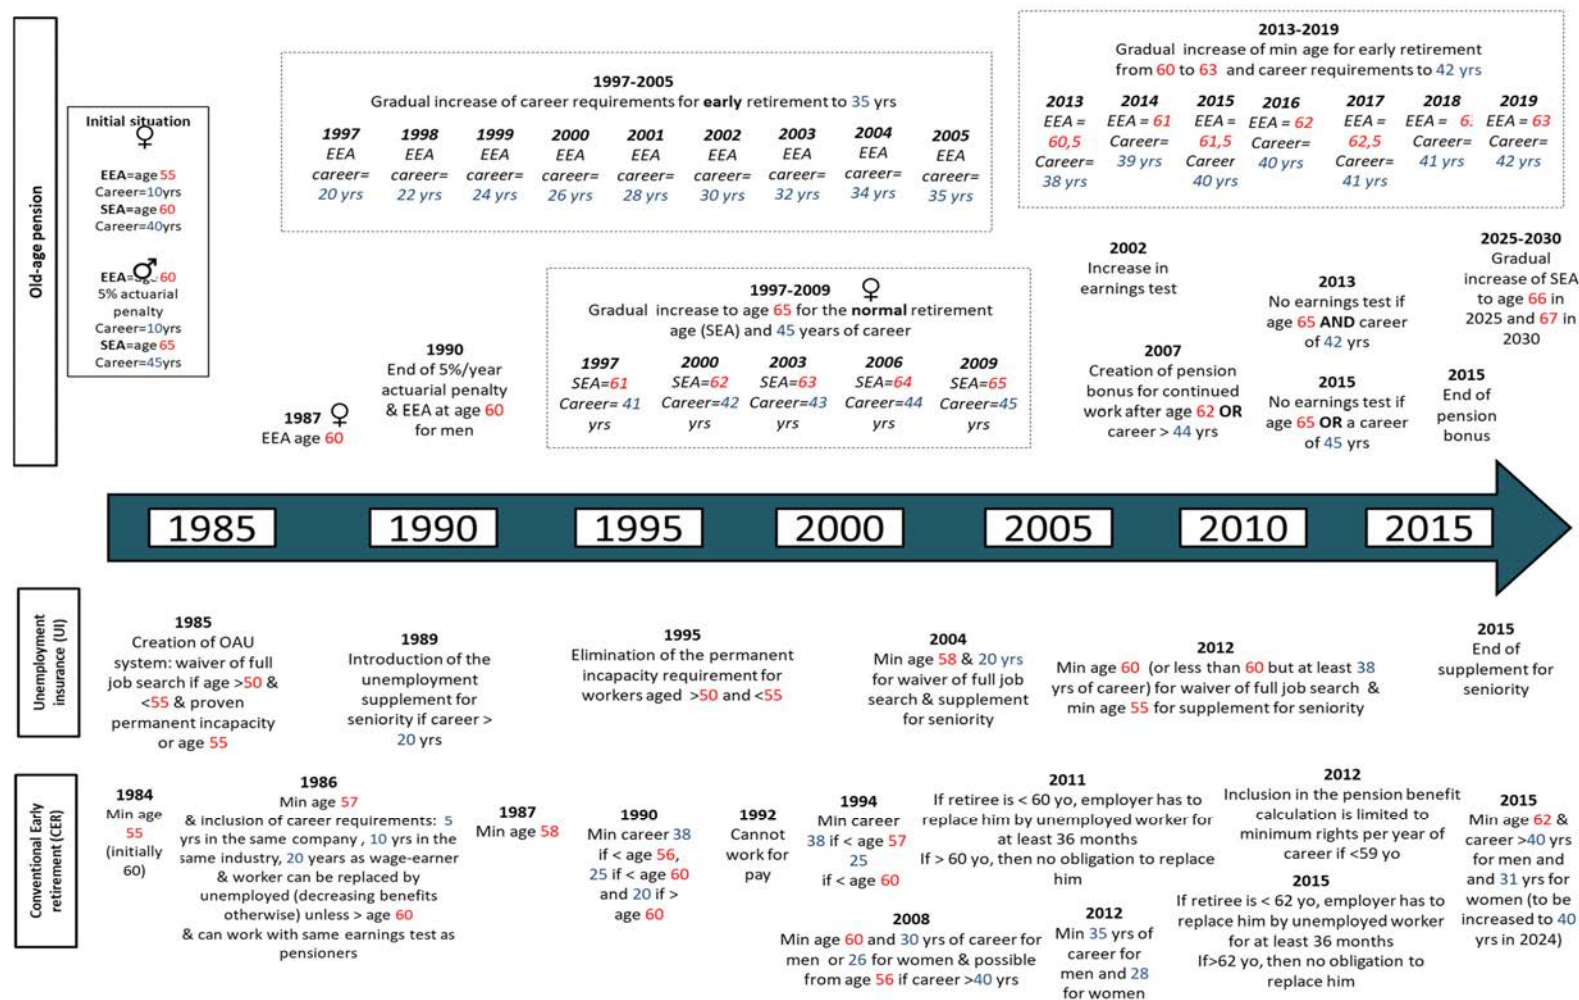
Old-age pension

Initial situation ♀
EEA=age 55
Career=10yrs
SEA=age 60
Career=40yrs

EEA=♂ 60
5% actuarial penalty
Career=10yrs
SEA=age 65
Career=45yrs

1997-2005
Gradual increase of career requirements for early retirement to 35 yrs

| 1997 | 1998 | 1999 | 2000 | 2001 | 2002 | 2003 | 2004 | 2005 |
|---|---|---|---|---|---|---|---|---|
| EEA career= 20 yrs | EEA career= 22 yrs | EEA career= 24 yrs | EEA career= 26 yrs | EEA career= 28 yrs | EEA career= 30 yrs | EEA career= 32 yrs | EEA career= 34 yrs | EEA career= 35 yrs |

2013-2019
Gradual increase of min age for early retirement from 60 to 63 and career requirements to 42 yrs

| 2013 | 2014 | 2015 | 2016 | 2017 | 2018 | 2019 |
|---|---|---|---|---|---|---|
| EEA = 60,5 Career= 38 yrs | EEA = 61 Career= 39 yrs | EEA = 61,5 Career 40 yrs | EEA = 62 Career= 40 yrs | EEA = 62,5 Career= 41 yrs | EEA = 6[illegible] Career= 41 yrs | EEA = 63 Career= 42 yrs |

1987 ♀
EEA age 60

1990
End of 5%/year actuarial penalty & EEA at age 60 for men

1997-2009 ♀
Gradual increase to age 65 for the normal retirement age (SEA) and 45 years of career

| 1997 | 2000 | 2003 | 2006 | 2009 |
|---|---|---|---|---|
| SEA=61 Career= 41 yrs | SEA=62 Career=42 yrs | SEA=63 Career=43 yrs | SEA=64 Career=44 yrs | SEA=65 Career=45 yrs |

2002
Increase in earnings test

2007
Creation of pension bonus for continued work after age 62 OR career > 44 yrs

2013
No earnings test if age 65 AND career of 42 yrs

2015
No earnings test if age 65 OR a career of 45 yrs

2025-2030
Gradual increase of SEA to age 66 in 2025 and 67 in 2030

2015
End of pension bonus

1985 1990 1995 2000 2005 2010 2015

Unemployment insurance (UI)

1985
Creation of OAU system: waiver of full job search if age >50 & <55 & proven permanent incapacity or age 55

1989
Introduction of the unemployment supplement for seniority if career > 20 yrs

1995
Elimination of the permanent incapacity requirement for workers aged >50 and <55

2004
Min age 58 & 20 yrs for waiver of full job search & supplement for seniority

2012
Min age 60 (or less than 60 but at least 38 yrs of career) for waiver of full job search & min age 55 for supplement for seniority

2015
End of supplement for seniority

Conventional Early retirement (CER)

1984
Min age 55 (initially 60)

1986
Min age 57 & inclusion of career requirements: 5 yrs in the same company , 10 yrs in the same industry, 20 years as wage-earner & worker can be replaced by unemployed (decreasing benefits otherwise) unless > age 60 & can work with same earnings test as pensioners

1987
Min age 58

1990
Min career 38 if < age 56, 25 if < age 60 and 20 if > age 60

1992
Cannot work for pay

1994
Min career 38 if < age 57 25 if < age 60

2011
If retiree is < 60 yo, employer has to replace him by unemployed worker for at least 36 months
If > 60 yo, then no obligation to replace him

2008
Min age 60 and 30 yrs of career for men or 26 for women & possible from age 56 if career >40 yrs

2012
Min 35 yrs of career for men and 28 for women

2012
Inclusion in the pension benefit calculation is limited to minimum rights per year of career if <59 yo

2015
If retiree is < 62 yo, employer has to replace him by unemployed worker for at least 36 months
If>62 yo, then no obligation to replace him

2015
Min age 62 & career >40 yrs for men and and 31 yrs for women (to be increased to 40 yrs in 2024)